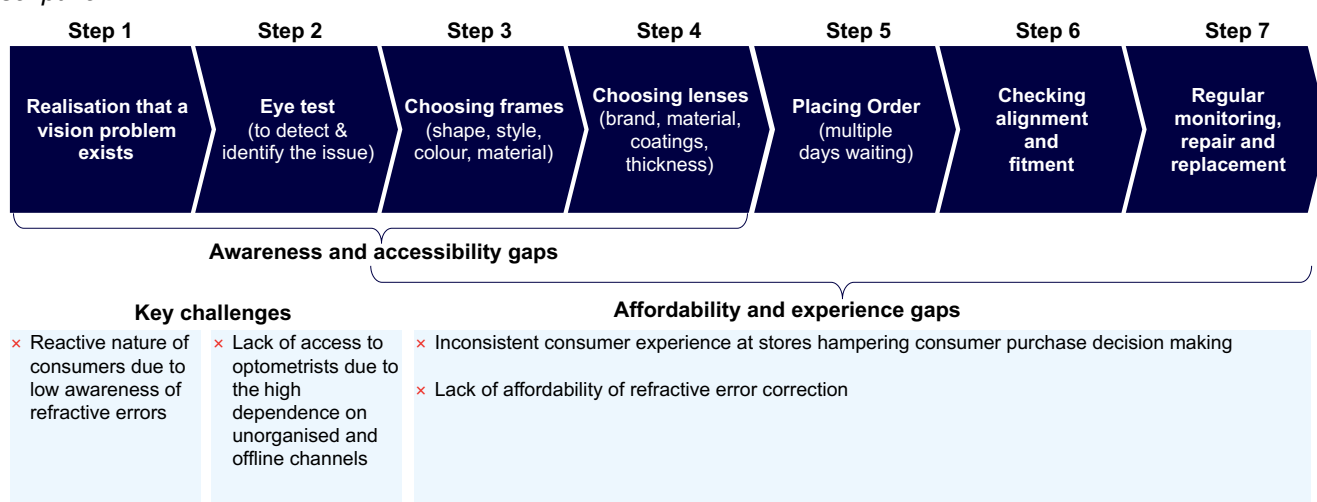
| Step 1 | Step 2 | Step 3 | Step 4 | Step 5 | Step 6 | Step 7 |
|---|---|---|---|---|---|---|
| Realisation that a vision problem exists | Eye test (to detect & identify the issue) | Choosing frames (shape, style, colour, material) | Choosing lenses (brand, material, coatings, thickness) | Placing Order (multiple days waiting) | Checking alignment and fitment | Regular monitoring, repair and replacement |

Awareness and accessibility gaps

Affordability and experience gaps

Key challenges

× Reactive nature of consumers due to low awareness of refractive errors

× Lack of access to optometrists due to the high dependence on unorganised and offline channels

× Inconsistent consumer experience at stores hampering consumer purchase decision making

× Lack of affordability of refractive error correction